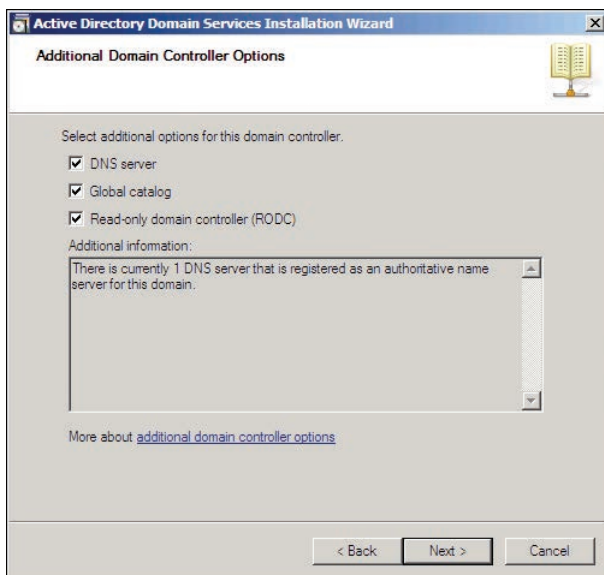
Active Directory Domain Services Installation Wizard

Additional Domain Controller Options

Select additional options for this domain controller.

☑ DNS server

☑ Global catalog

☑ Read-only domain controller (RODC)

Additional information:

There is currently 1 DNS server that is registered as an authoritative name server for this domain.

More about additional domain controller options

< Back Next > Cancel